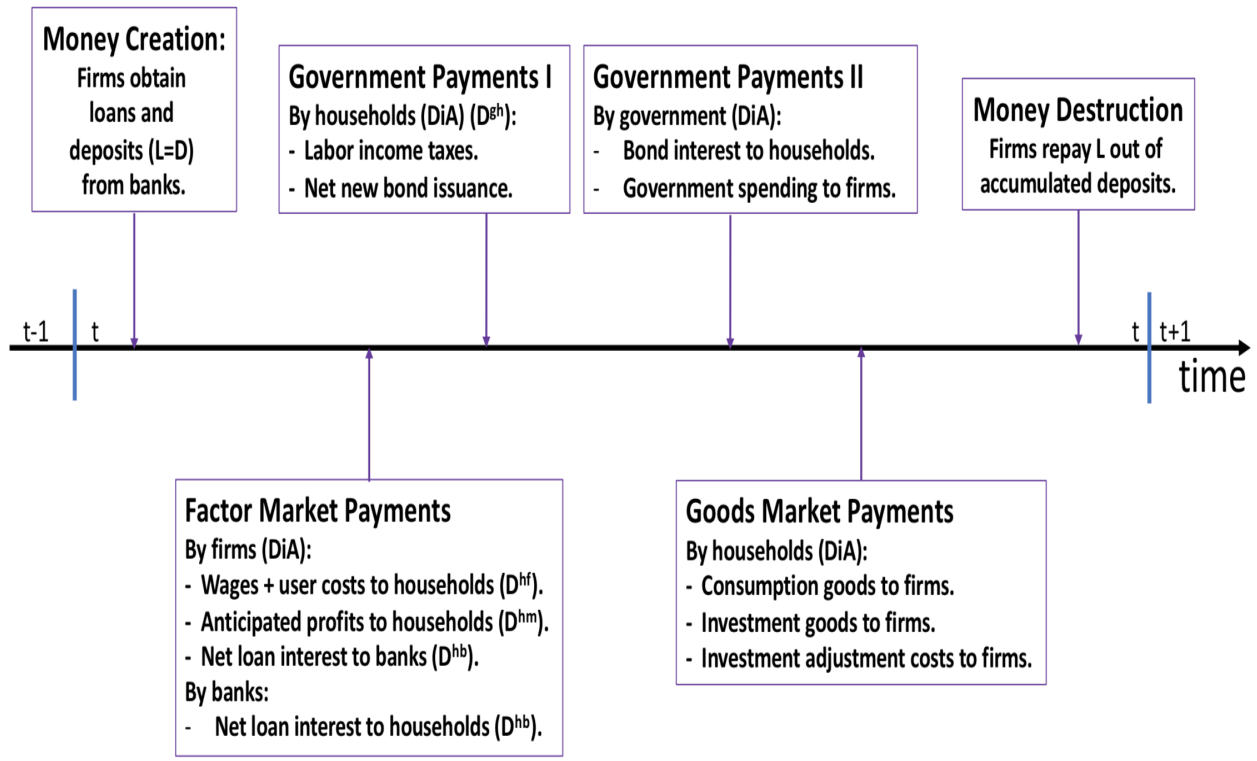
Money Creation:
Firms obtain loans and deposits (L=D) from banks.

Government Payments I
By households (DiA) ($D^{gh}$):
- Labor income taxes.
- Net new bond issuance.

Government Payments II
By government (DiA):
- Bond interest to households.
- Government spending to firms.

Money Destruction
Firms repay L out of accumulated deposits.

t-1 t t t+1
time

Factor Market Payments
By firms (DiA):
- Wages + user costs to households ($D^{hf}$).
- Anticipated profits to households ($D^{hm}$).
- Net loan interest to banks ($D^{hb}$).
By banks:
- Net loan interest to households ($D^{hb}$).

Goods Market Payments
By households (DiA):
- Consumption goods to firms.
- Investment goods to firms.
- Investment adjustment costs to firms.